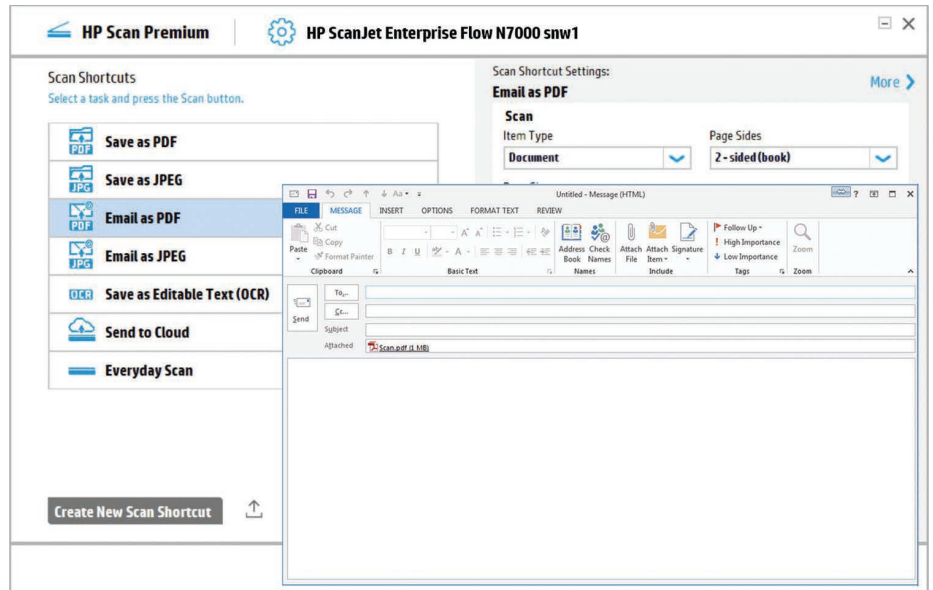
HP Scan Premium
HP ScanJet Enterprise Flow N7000 snw1

Scan Shortcuts
Select a task and press the Scan button.

PDF Save as PDF
JPG Save as JPEG
PDF Email as PDF
JPG Email as JPEG
OCR Save as Editable Text (OCR)
Send to Cloud
Everyday Scan

Create New Scan Shortcut

Scan Shortcut Settings:
Email as PDF
More

Scan
Item Type
Document
Page Sides
2-sided (book)

Untitled - Message (HTML)
? 
FILE MESSAGE INSERT OPTIONS FORMAT TEXT REVIEW
Paste
Cut
Copy
Format Painter
Clipboard
B I U
Basic Text
Address Book
Check Names
Names
Attach File
Attach Item
Signature
Include
Follow Up
High Importance
Low Importance
Tags
Zoom
Zoom

Send
To...
Cc...
Subject
Attached
Scan.pdf (1 MB)